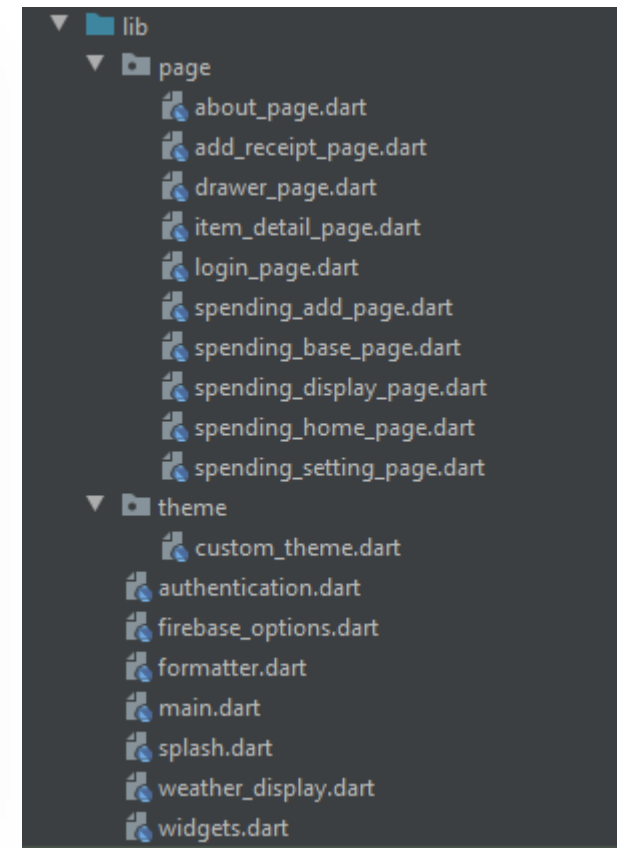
lib
page
about_page.dart
add_receipt_page.dart
drawer_page.dart
item_detail_page.dart
login_page.dart
spending_add_page.dart
spending_base_page.dart
spending_display_page.dart
spending_home_page.dart
spending_setting_page.dart
theme
custom_theme.dart
authentication.dart
firebase_options.dart
formatter.dart
main.dart
splash.dart
weather_display.dart
widgets.dart